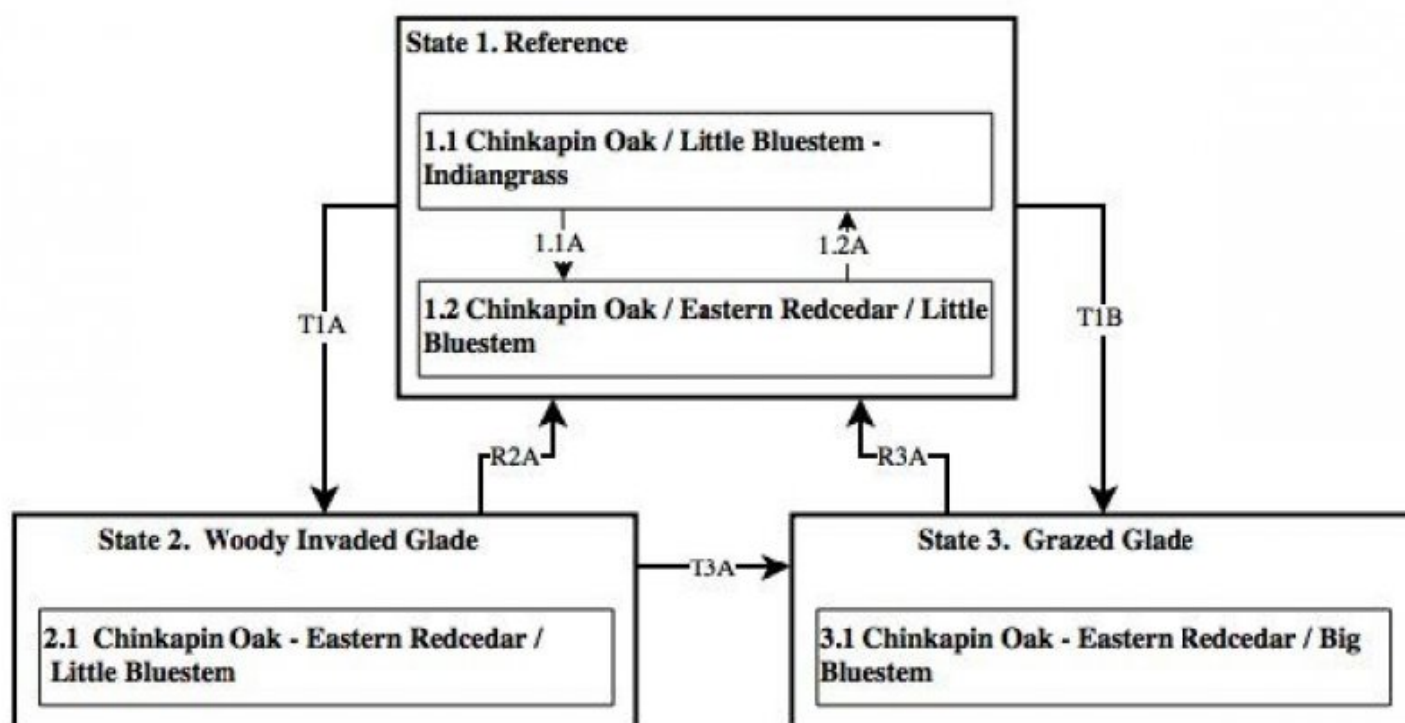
State 1. Reference

1.1 Chinkapin Oak / Little Bluestem - Indiangrass

1.1A

1.2A

1.2 Chinkapin Oak / Eastern Redcedar / Little Bluestem

T1A

T1B

R2A

R3A

State 2. Woody Invaded Glade

2.1 Chinkapin Oak - Eastern Redcedar / Little Bluestem

T3A

State 3. Grazed Glade

3.1 Chinkapin Oak - Eastern Redcedar / Big Bluestem